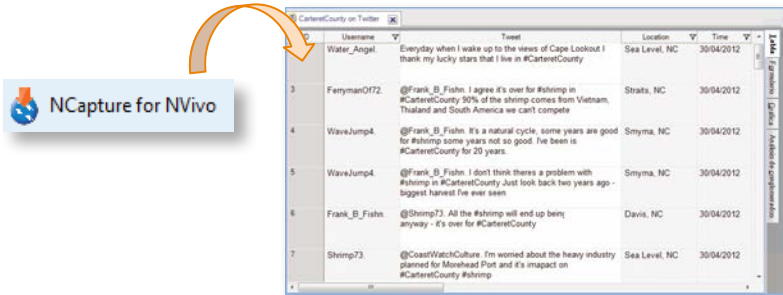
NCapture for NVivo

CarteretCounty on Twitter

| ID | Username | Tweet | Location | Time |
|---|---|---|---|---|
| | Water_Angel. | Everyday when I wake up to the views of Cape Lookout I thank my lucky stars that I live in #CarteretCounty | Sea Level, NC | 30/04/2012 |
| 3 | FerrymanOf72. | @Frank_B_Fishn. I agree it's over for #shrimp in #CarteretCounty 90% of the shrimp comes from Vietnam, Thailand and South America we can't compete | Straits, NC | 30/04/2012 |
| 4 | WaveJump4. | @Frank_B_Fishn. It's a natural cycle, some years are good for #shrimp some years not so good. I've been is #CarteretCounty for 20 years. | Smyrna, NC | 30/04/2012 |
| 5 | WaveJump4. | @Frank_B_Fishn. I don't think theres a problem with #shrimp in #CarteretCounty Just look back two years ago - biggest harvest I've ever seen | Smyrna, NC | 30/04/2012 |
| 6 | Frank_B_Fishn. | @Shrimp73. All the #shrimp will end up being anyway - it's over for #CarteretCounty | Davis, NC | 30/04/2012 |
| 7 | Shrimp73. | @CoastWatchCulture. I'm worried about the heavy industry planned for Morehead Port and it's imapact on #CarteretCounty #shrimp | | 30/04/2012 |

Tabla
Formulario
Gráfica
Análisis de conglomerados